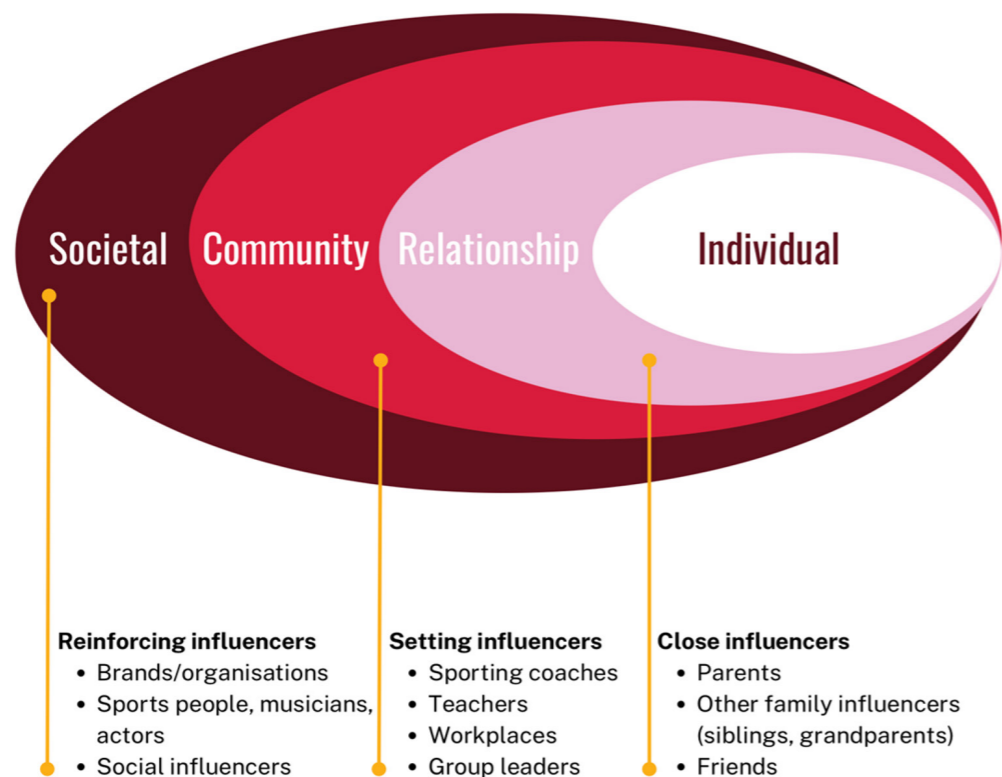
Societal Community Relationship Individual

Reinforcing influencers
- Brands/organisations
- Sports people, musicians, actors
- Social influencers

Setting influencers
- Sporting coaches
- Teachers
- Workplaces
- Group leaders

Close influencers
- Parents
- Other family influencers (siblings, grandparents)
- Friends